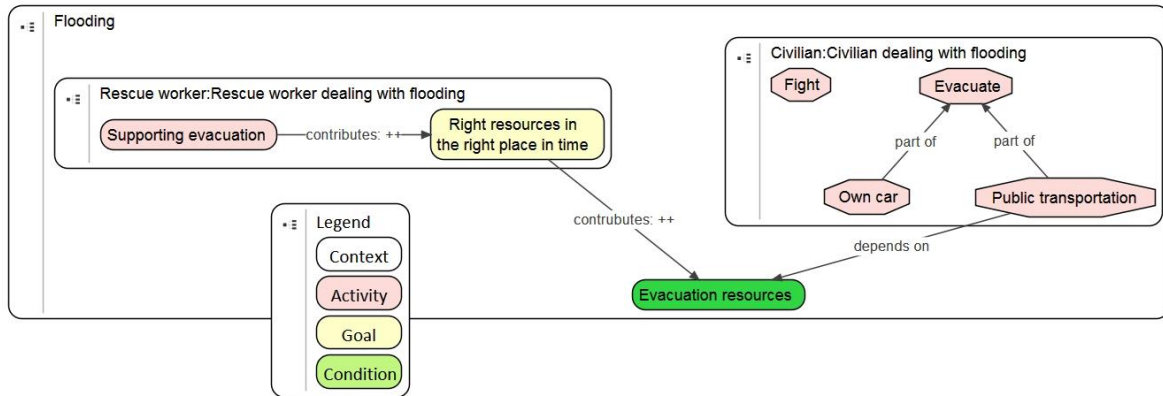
Flooding

Rescue worker:Rescue worker dealing with flooding

Supporting evacuation

contributes: ++

Right resources in the right place in time

Civilian:Civilian dealing with flooding

Fight

Evacuate

part of

part of

Own car

Public transportation

contrubutes: ++

depends on

Evacuation resources

Legend

Context

Activity

Goal

Condition